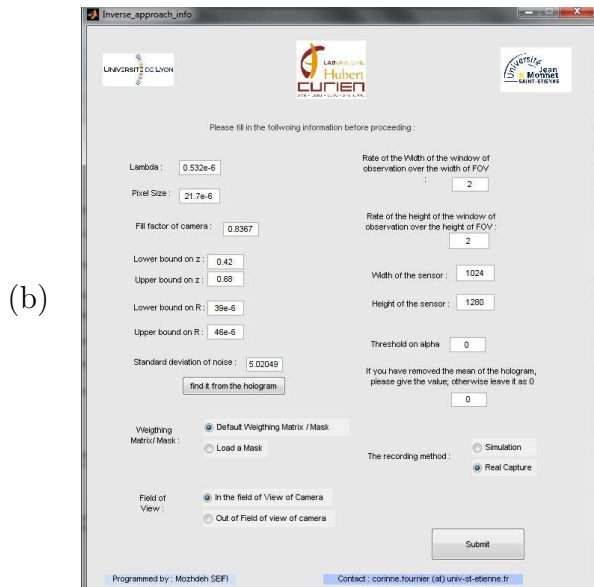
(b)

Inverse_approach_info

UNIVERSITÉ DE LYON

LABORATOIRE Hubert CURIEN

Université Jean Monnet SAINT-ETIENNE

Please fill in the follwoing information before proceeding :

Lambda : 0.532e-6

Pixel Size : 21.7e-6

Fill factor of camera : 0.8367

Lower bound on z : 0.42

Upper bound on z : 0.68

Lower bound on R : 39e-6

Upper bound on R : 46e-6

Standard deviation of noise : 5.02049

find it from the hologram

Rate of the Width of the window of observation over the width of FOV : 2

Rate of the height of the window of observation over the height of FOV : 2

Width of the sensor : 1024

Height of the sensor : 1280

Threshold on alpha 0

If you have removed the mean of the hologram, please give the value; otherwise leave it as 0

0

Weigthing Matrix/ Mask :

Default Weigthing Matrix / Mask

Load a Mask

The recording method :

Simulation

Real Capture

Field of View :

In the field of View of Camera

Out of Field of view of camera

Submit

Programmed by : Mozhdeh SEIFI

Contact : corinne.fournier (at) univ-st-etienne.fr